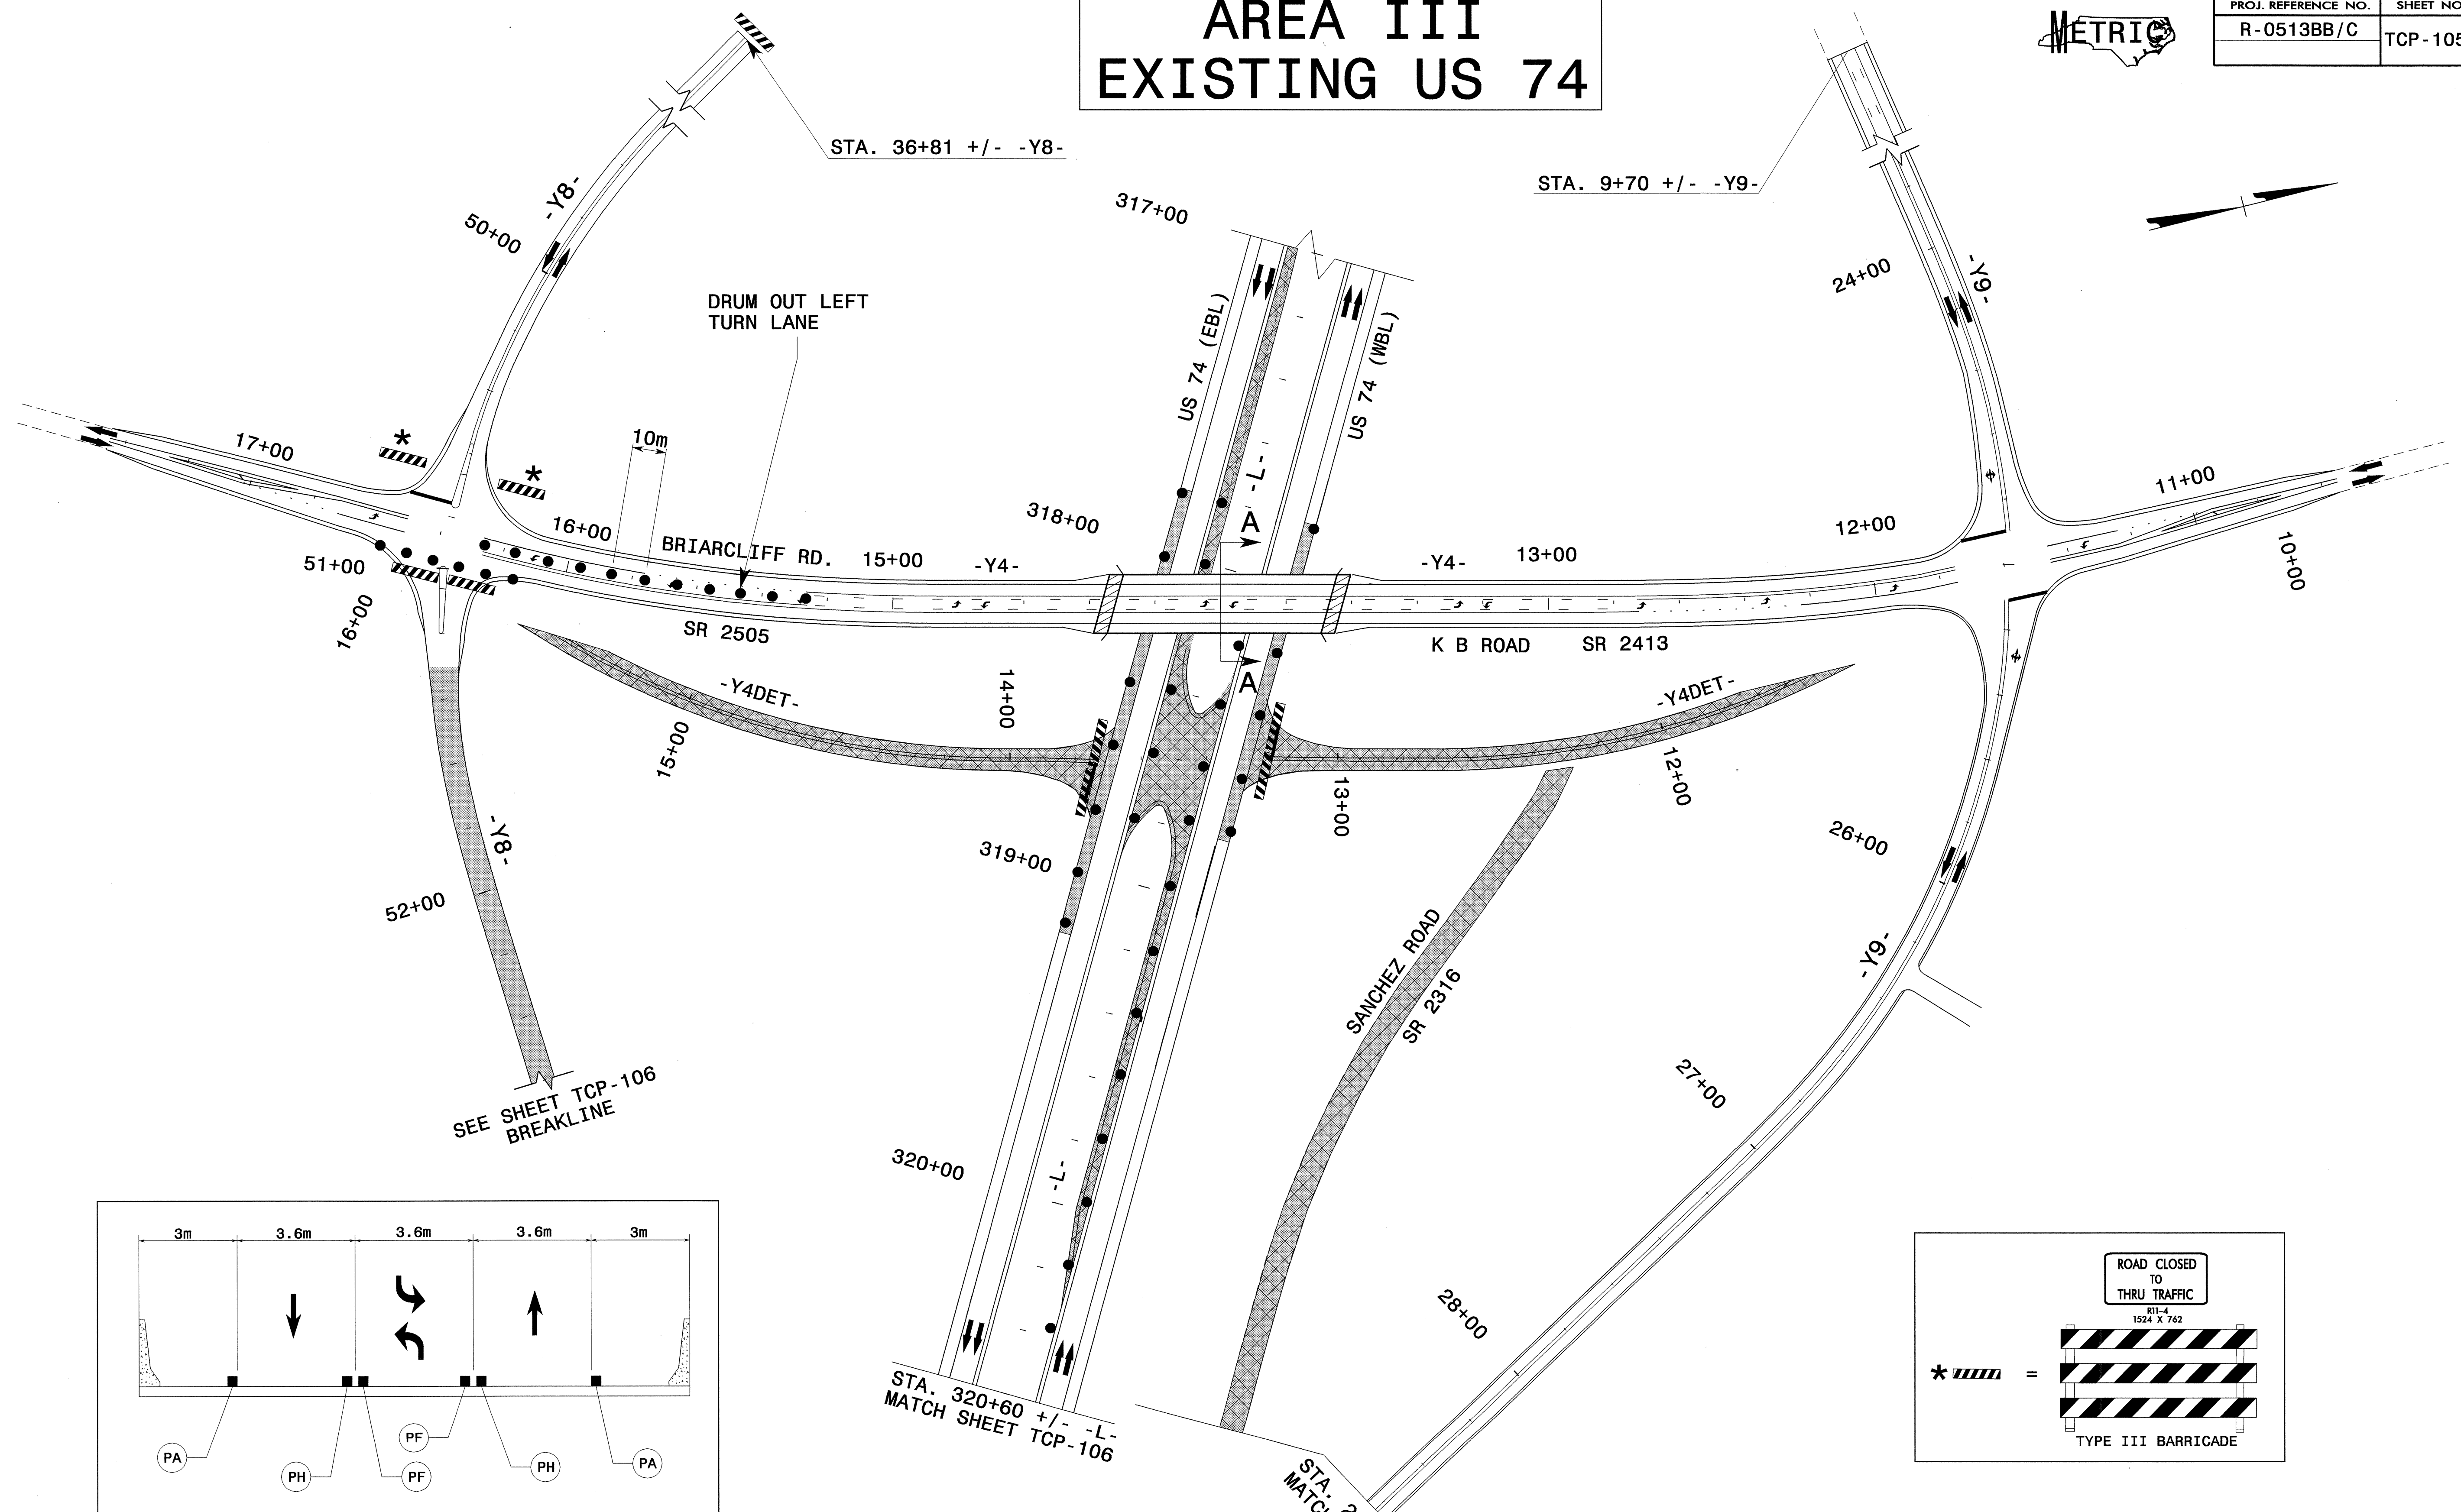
AREA III
EXISTING US 74

METRIC

| PROJ. REFERENCE NO. | SHEET NO |
|---|---|
| R-0513BB/C | TCP-105 |

STA. 36+81 +/- -Y8-

STA. 9+70 +/- -Y9-

-Y8-

50+00

317+00

24+00

-Y9-

DRUM OUT LEFT TURN LANE

US 74 (EBL)

US 74 (WBL)

17+00

10m

-L-

11+00

16+00

BRIARCLIFF RD.

15+00

-Y4-

318+00

A

-Y4-

13+00

12+00

10+00

51+00

SR 2505

K B ROAD

SR 2413

16+00

-Y4DET-

14+00

A

-Y4DET-

15+00

12+00

13+00

-Y8-

319+00

26+00

52+00

SANCHEZ ROAD

SR 2316

-Y9-

27+00

SEE SHEET TCP-106 BREAKLINE

320+00

-L-

28+00

3m 3.6m 3.6m 3.6m 3m

PA PH PF PF PH PA

STA. 320+60 +/- -L-
MATCH SHEET TCP-106

STA. 2
MATC

ROAD CLOSED TO THRU TRAFFIC
R11-4
1524 X 762

* =

TYPE III BARRICADE